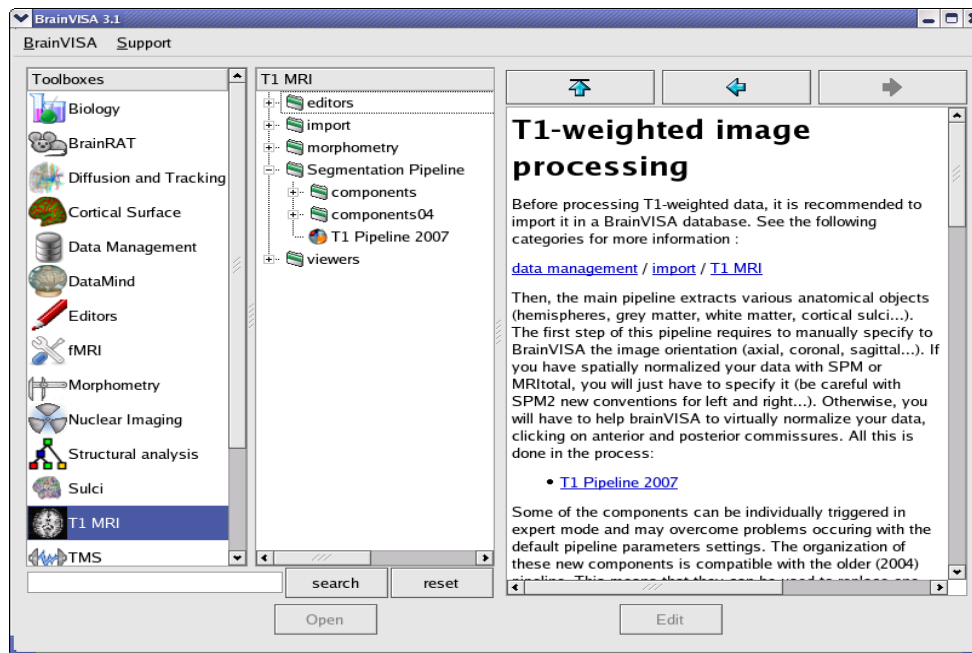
BrainVISA 3.1

BrainVISA Support

Toolboxes

Biology
BrainRAT
Diffusion and Tracking
Cortical Surface
Data Management
DataMind
Editors
fMRI
Morphometry
Nuclear Imaging
Structural analysis
Sulci
T1 MRI
TMS

search reset

T1 MRI

editors
import
morphometry
Segmentation Pipeline
components
components04
T1 Pipeline 2007
viewers

T1-weighted image processing

Before processing T1-weighted data, it is recommended to import it in a BrainVISA database. See the following categories for more information :

data management / import / T1 MRI

Then, the main pipeline extracts various anatomical objects (hemispheres, grey matter, white matter, cortical sulci...). The first step of this pipeline requires to manually specify to BrainVISA the image orientation (axial, coronal, sagittal...). If you have spatially normalized your data with SPM or MRItotal, you will just have to specify it (be careful with SPM2 new conventions for left and right...). Otherwise, you will have to help brainVISA to virtually normalize your data, clicking on anterior and posterior commissures. All this is done in the process:

• T1 Pipeline 2007

Some of the components can be individually triggered in expert mode and may overcome problems occuring with the default pipeline parameters settings. The organization of these new components is compatible with the older (2004) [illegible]

Open

Edit